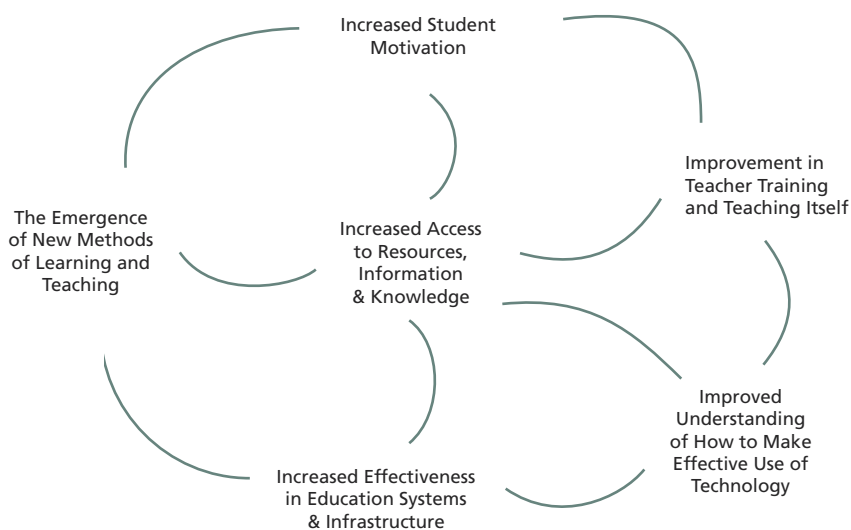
Increased Student Motivation

Improvement in Teacher Training and Teaching Itself

The Emergence of New Methods of Learning and Teaching

Increased Access to Resources, Information & Knowledge

Improved Understanding of How to Make Effective Use of Technology

Increased Effectiveness in Education Systems & Infrastructure